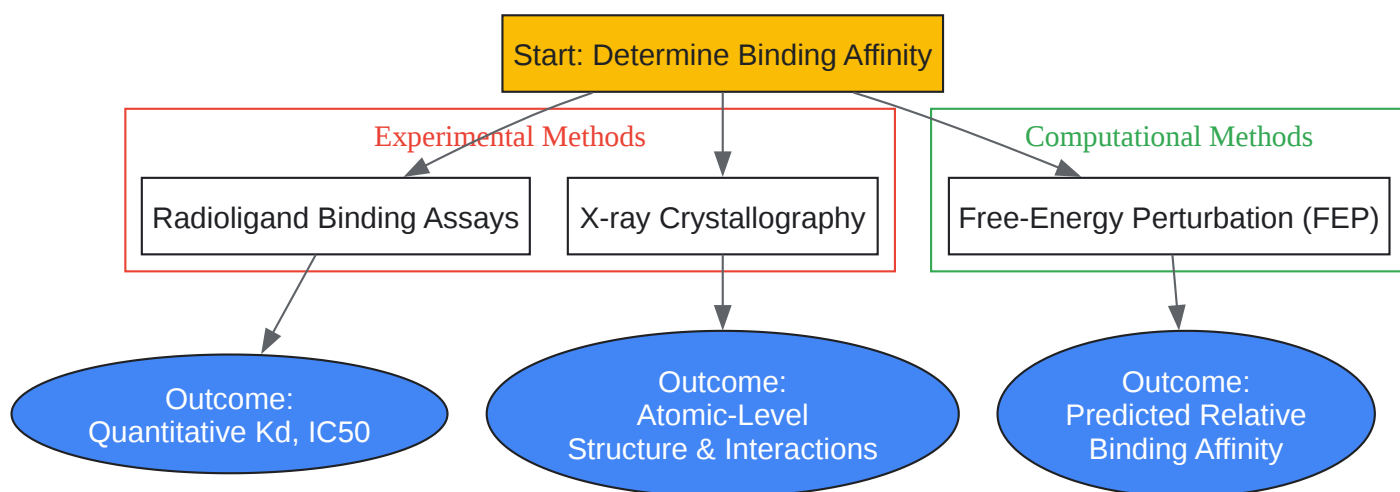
Start: Determine Binding Affinity

Experimental Methods

Radioligand Binding Assays

X-ray Crystallography

Computational Methods

Free-Energy Perturbation (FEP)

Outcome:
Quantitative Kd, IC50

Outcome:
Atomic-Level
Structure & Interactions

Outcome:
Predicted Relative
Binding Affinity